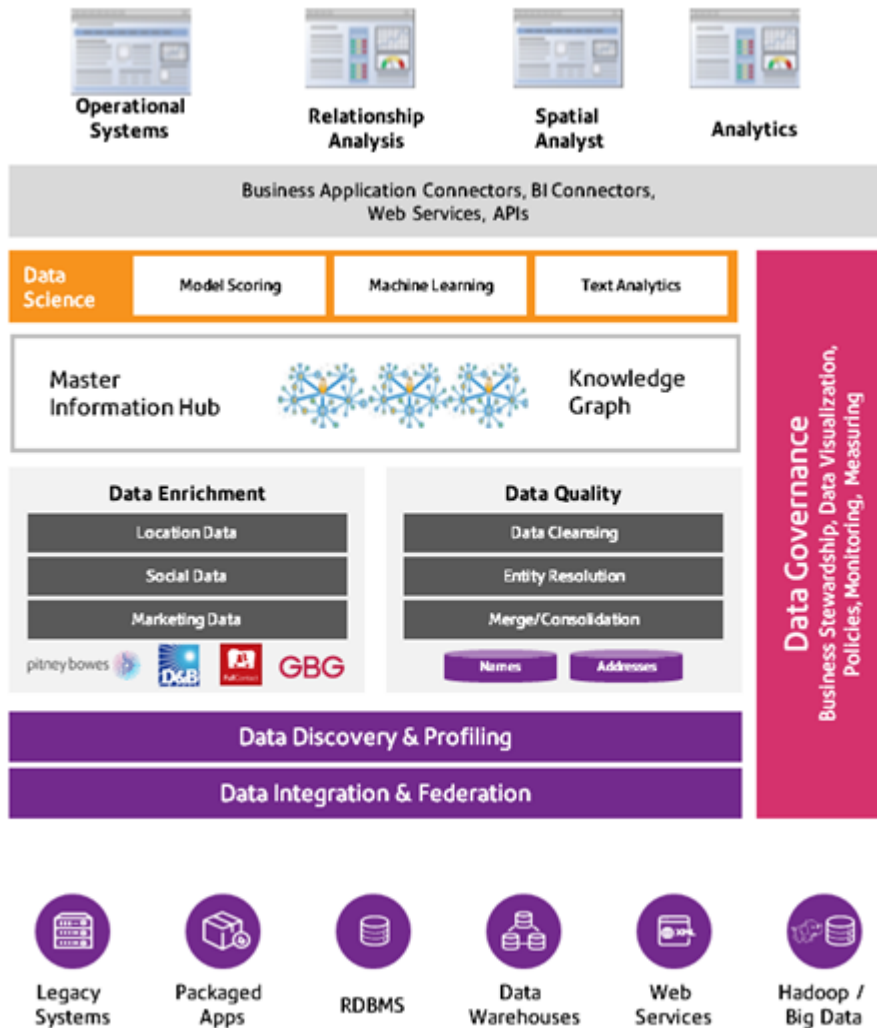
Operational Systems

Relationship Analysis

Spatial Analyst

Analytics

Business Application Connectors, BI Connectors, Web Services, APIs

Data Science

Model Scoring

Machine Learning

Text Analytics

Master Information Hub

Knowledge Graph

Data Enrichment

Location Data

Social Data

Marketing Data

pitney bowes

D&B

FullContact

GBG

Data Quality

Data Cleansing

Entity Resolution

Merge/Consolidation

Names

Addresses

Data Discovery & Profiling

Data Integration & Federation

Data Governance

Business Stewardship, Data Visualization, Policies, Monitoring, Measuring

Legacy Systems

Packaged Apps

RDBMS

Data Warehouses

Web Services

Hadoop / Big Data